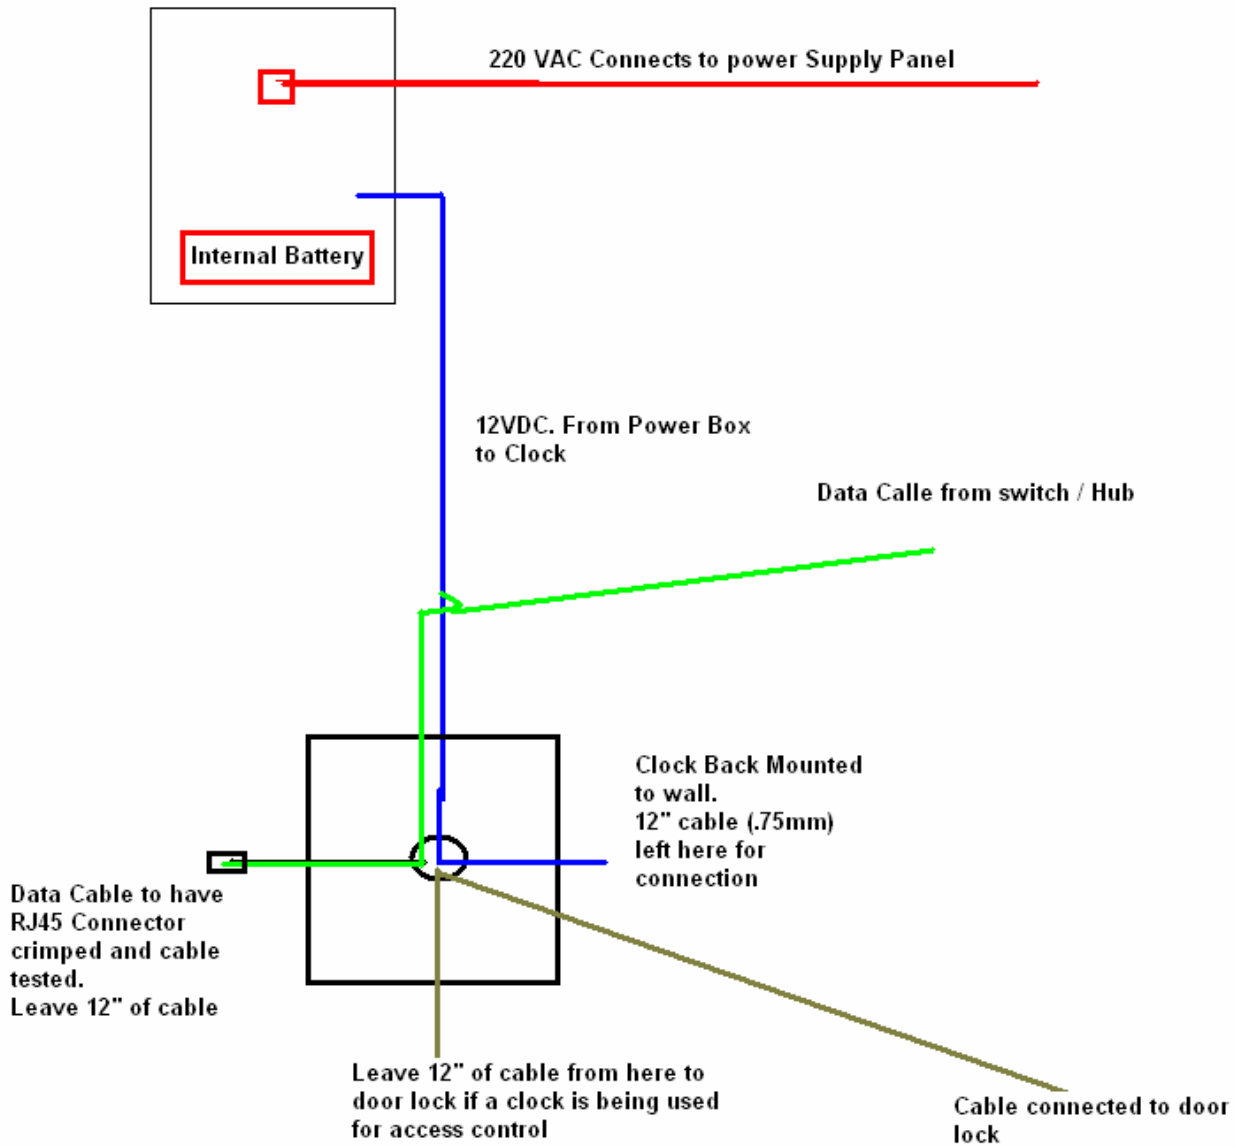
220 VAC Connects to power Supply Panel

Internal Battery

12VDC. From Power Box to Clock

Data Calle from switch / Hub

Clock Back Mounted to wall. 12" cable (.75mm) left here for connection

Data Cable to have RJ45 Connector crimped and cable tested. Leave 12" of cable

Leave 12" of cable from here to door lock if a clock is being used for access control

Cable connected to door lock